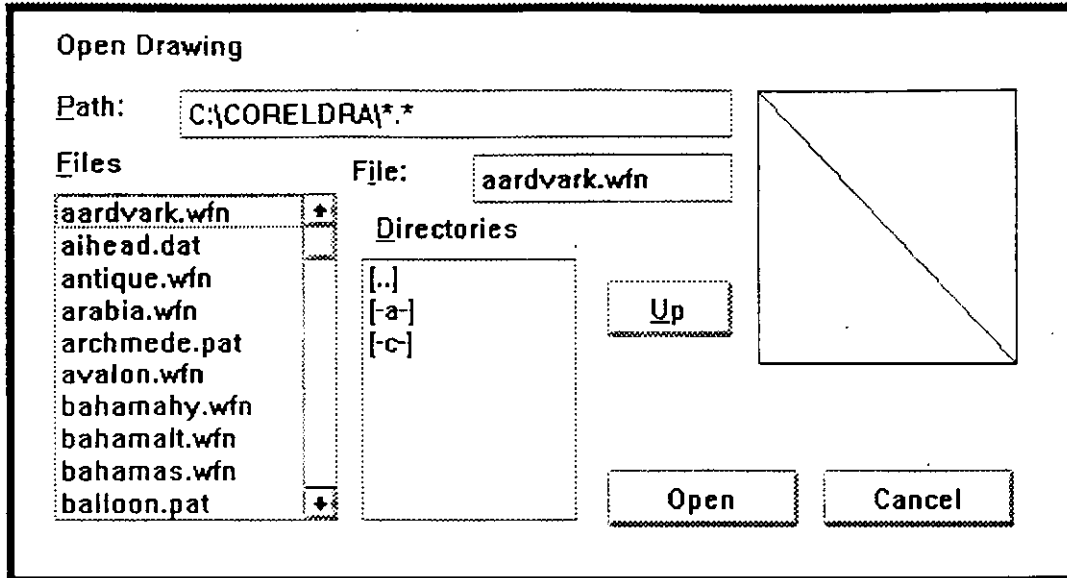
Open Drawing

Path: C:\CORELDRA\*.*

Files

aardvark.wfn
aihead.dat
antique.wfn
arabia.wfn
archmede.pat
avalon.wfn
bahamahy.wfn
bahamalt.wfn
bahamas.wfn
balloon.pat

File: aardvark.wfn

Directories

[..]
[-a-]
[-c-]

Up

Open

Cancel